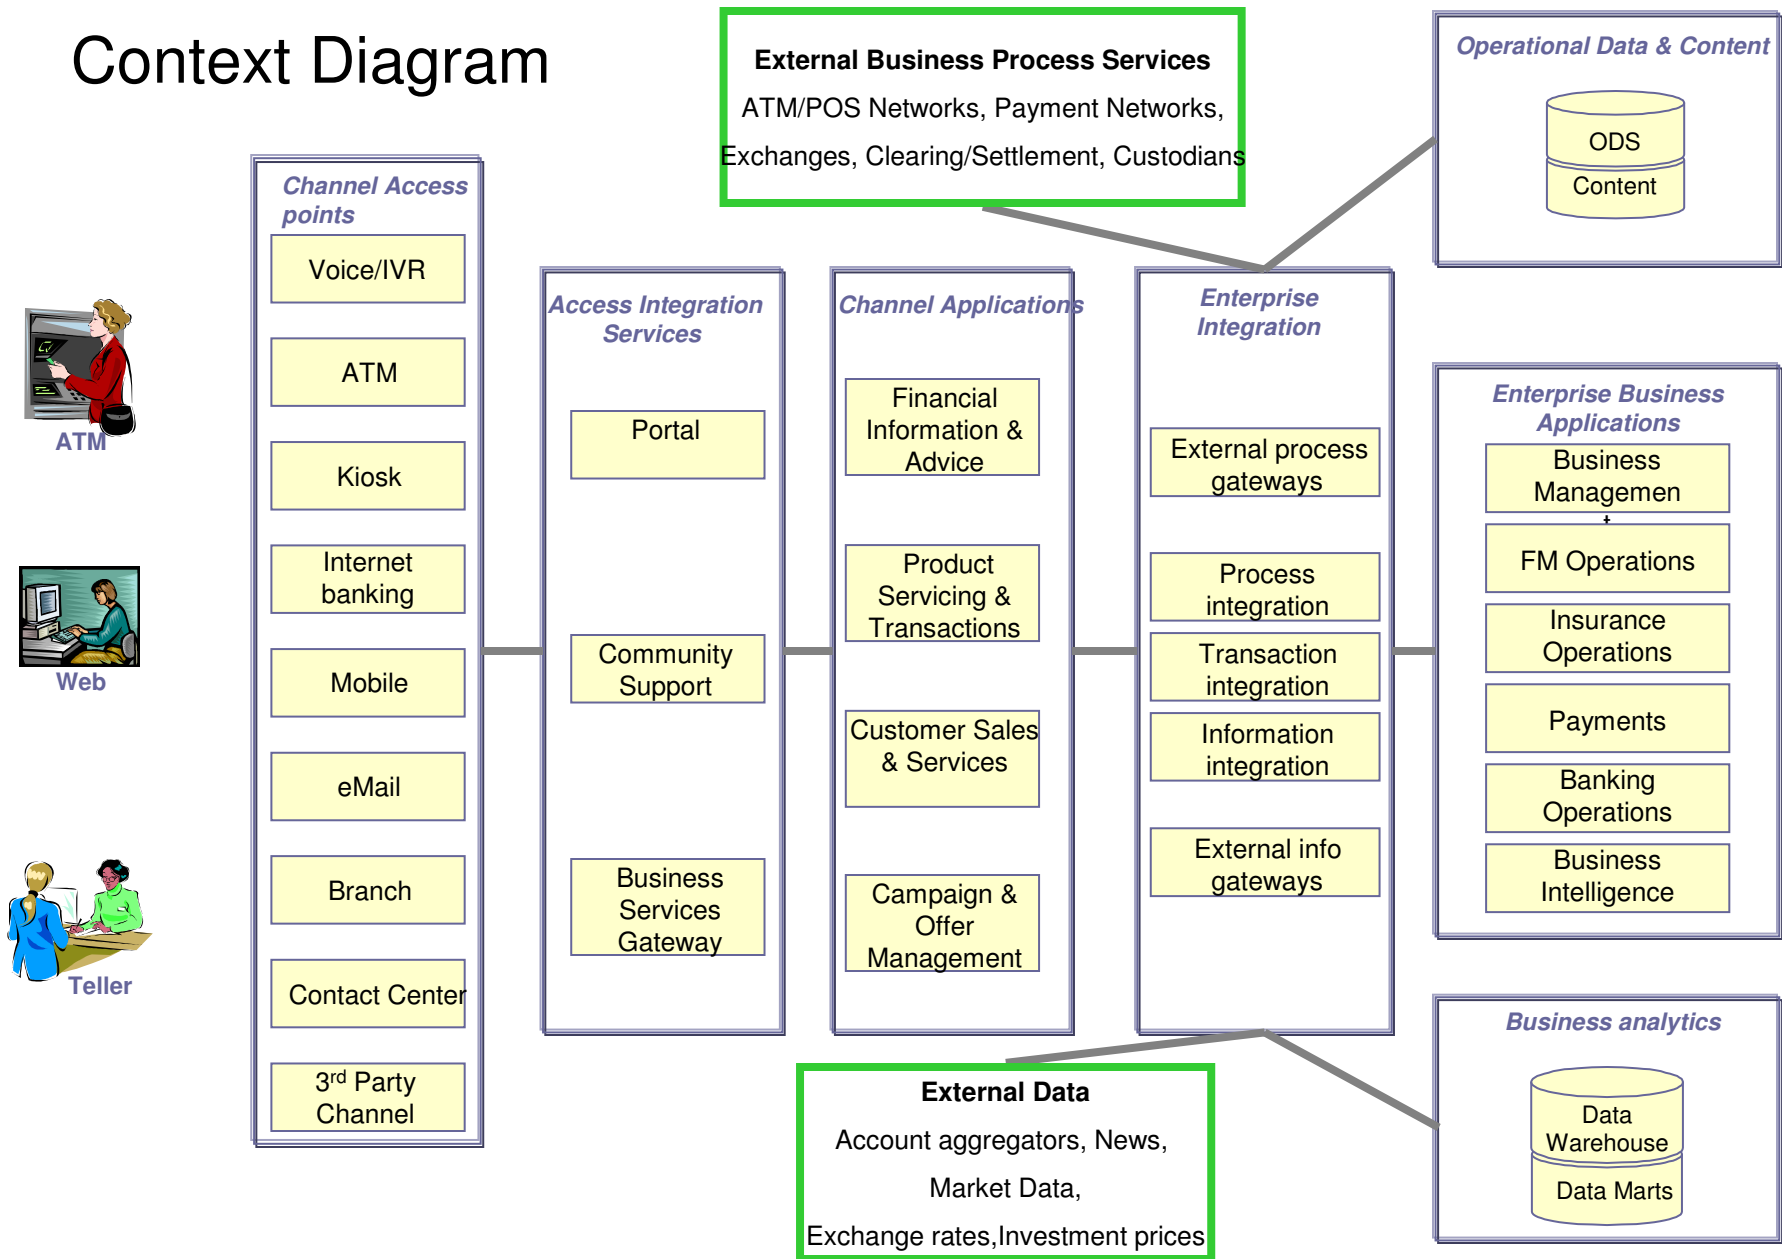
Context Diagram

External Business Process Services
ATM/POS Networks, Payment Networks, Exchanges, Clearing/Settlement, Custodians

Operational Data & Content
ODS
Content

ATM
Web
Teller

Channel Access points
Voice/IVR
ATM
Kiosk
Internet banking
Mobile
eMail
Branch
Contact Center
3rd Party Channel

Access Integration Services
Portal
Community Support
Business Services Gateway

Channel Applications
Financial Information & Advice
Product Servicing & Transactions
Customer Sales & Services
Campaign & Offer Management

Enterprise Integration
External process gateways
Process integration
Transaction integration
Information integration
External info gateways

Enterprise Business Applications
Business Managemen
FM Operations
Insurance Operations
Payments
Banking Operations
Business Intelligence

Business analytics
Data Warehouse
Data Marts

External Data
Account aggregators, News,
Market Data,
Exchange rates,Investment prices